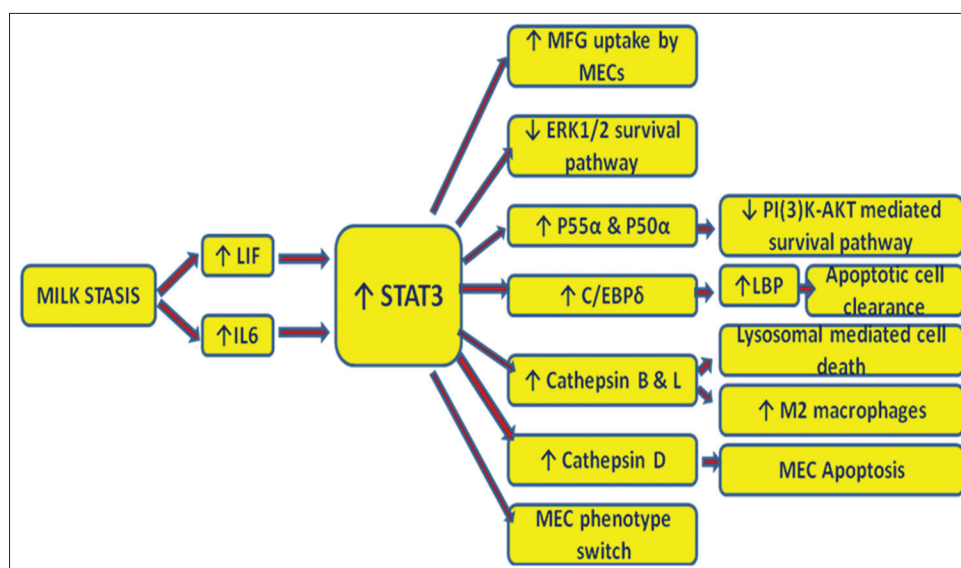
MILK STASIS

↑ LIF

↑IL6

↑ STAT3

↑ MFG uptake by MECs

↓ ERK1/2 survival pathway

↑ P55α & P50α

↓ PI(3)K-AKT mediated survival pathway

↑ C/EBPδ

↑LBP

Apoptotic cell clearance

↑ Cathepsin B & L

Lysosomal mediated cell death

↑ M2 macrophages

↑ Cathepsin D

MEC Apoptosis

MEC phenotype switch